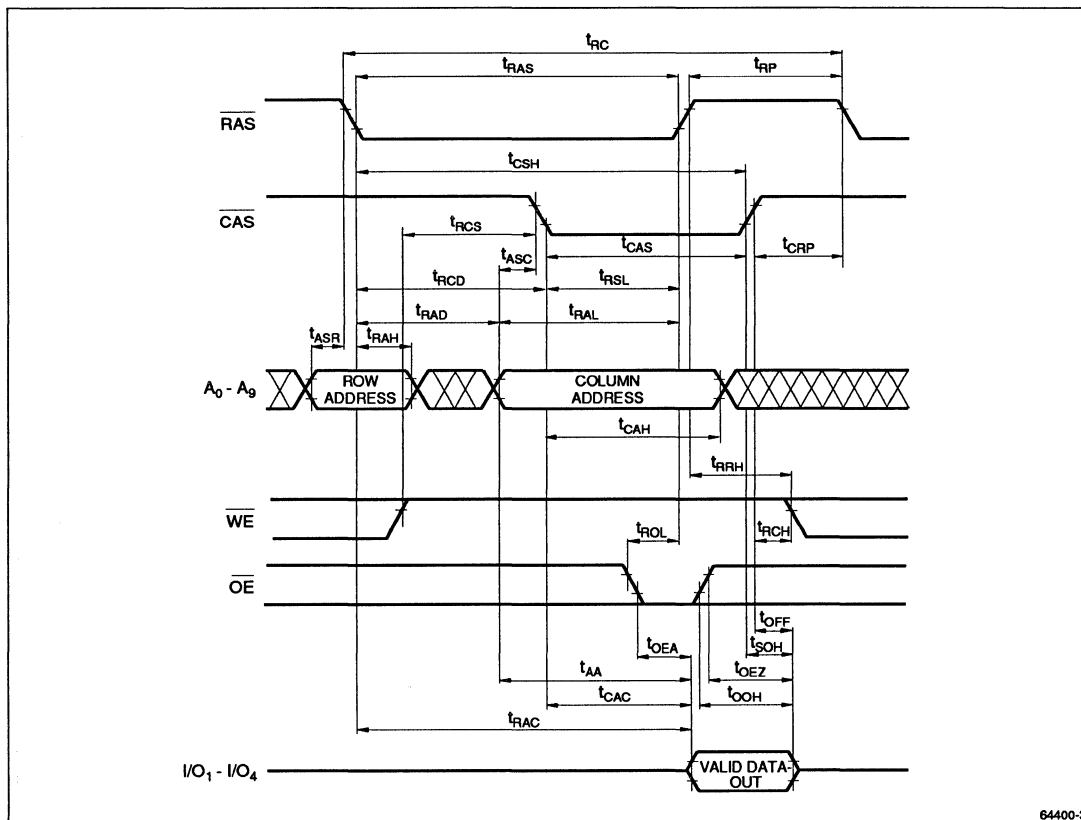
$t_{RC}$
$t_{RAS}$
$t_{RP}$
$\overline{RAS}$
$t_{CSH}$
$\overline{CAS}$
$t_{RCS}$
$t_{CAS}$
$t_{CRP}$
$t_{ASC}$
$t_{RCD}$
$t_{RSL}$
$t_{RAD}$
$t_{RAL}$
$t_{ASR}$
$t_{RAH}$
$A_0$ - $A_9$
ROW ADDRESS
COLUMN ADDRESS
$t_{CAH}$
$t_{RRH}$
$\overline{WE}$
$t_{ROL}$
$t_{RCH}$
$\overline{OE}$
$t_{OFF}$
$t_{SOH}$
$t_{OEA}$
$t_{OEZ}$
$t_{AA}$
$t_{CAC}$
$t_{OOH}$
$t_{RAC}$
$I/O_1$ - $I/O_4$
VALID DATA-OUT
64400-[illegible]